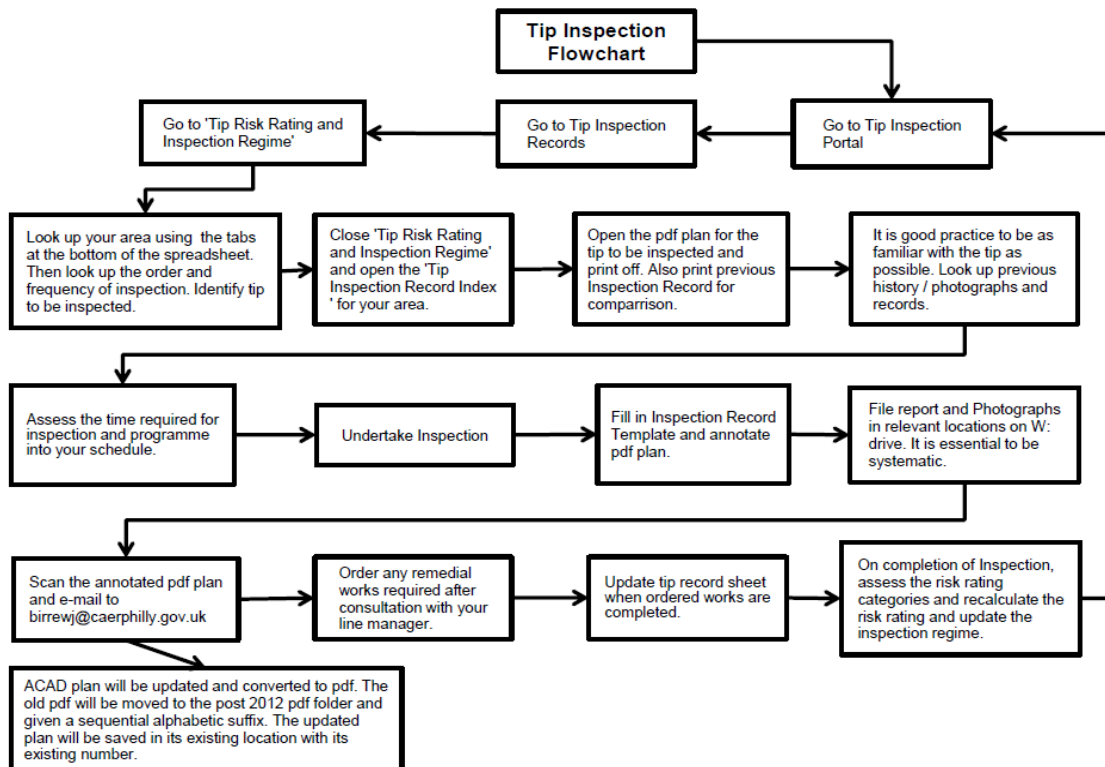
Tip Inspection Flowchart

Go to Tip Inspection Portal

Go to Tip Inspection Records

Go to 'Tip Risk Rating and Inspection Regime'

Look up your area using the tabs at the bottom of the spreadsheet. Then look up the order and frequency of inspection. Identify tip to be inspected.

Close 'Tip Risk Rating and Inspection Regime' and open the 'Tip Inspection Record Index ' for your area.

Open the pdf plan for the tip to be inspected and print off. Also print previous Inspection Record for comparrison.

It is good practice to be as familiar with the tip as possible. Look up previous history / photographs and records.

Assess the time required for inspection and programme into your schedule.

Undertake Inspection

Fill in Inspection Record Template and annotate pdf plan.

File report and Photographs in relevant locations on W: drive. It is essential to be systematic.

Scan the annotated pdf plan and e-mail to birrewj@caerphilly.gov.uk

Order any remedial works required after consultation with your line manager.

Update tip record sheet when ordered works are completed.

On completion of Inspection, assess the risk rating categories and recalculate the risk rating and update the inspection regime.

ACAD plan will be updated and converted to pdf. The old pdf will be moved to the post 2012 pdf folder and given a sequential alphabetic suffix. The updated plan will be saved in its existing location with its existing number.